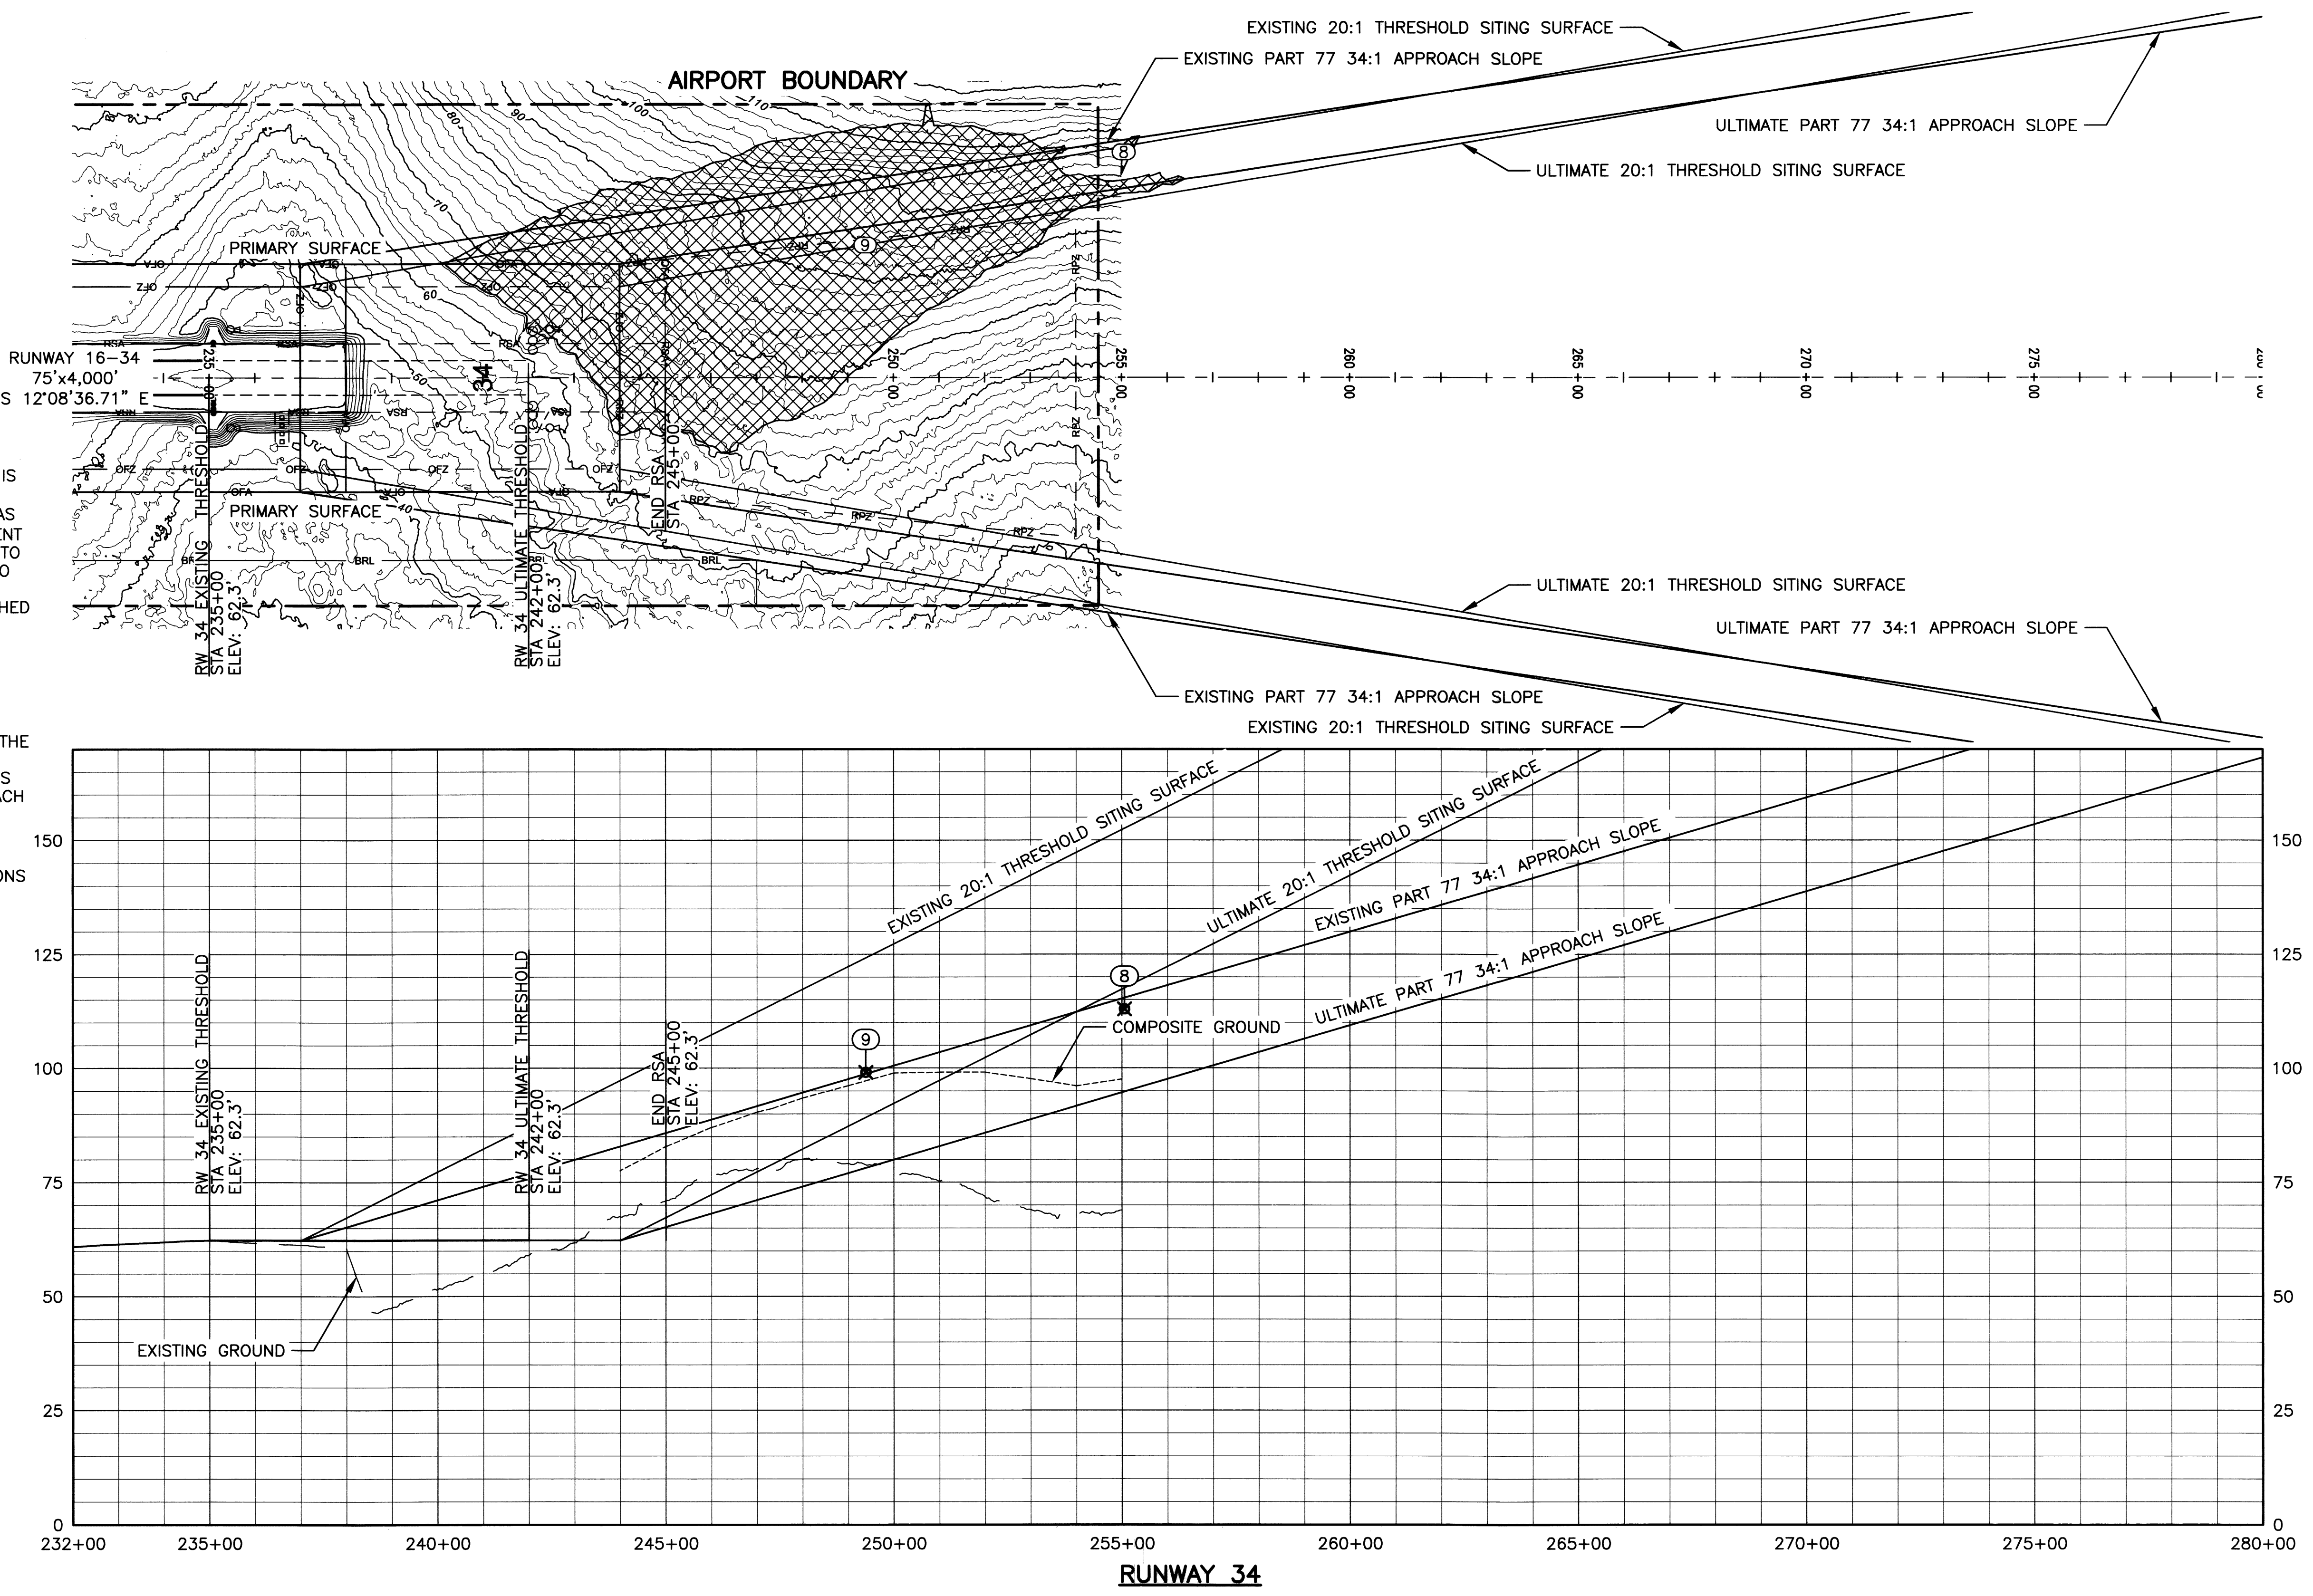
EXISTING 20:1 THRESHOLD SITING SURFACE
EXISTING PART 77 34:1 APPROACH SLOPE
AIRPORT BOUNDARY
ULTIMATE PART 77 34:1 APPROACH SLOPE
ULTIMATE 20:1 THRESHOLD SITING SURFACE
110
100
90
80
70
60
40
8
9
PRIMARY SURFACE
OFA
OFZ
RSA
RPZ
BRL
RUNWAY 16–34
75'x4,000'
S 12°08'36.71" E
34
235+00
250+00
255+00
260+00
265+00
270+00
275+00
IS
AS
ENT
TO
O
HED
THE
S
CH
ONS
PRIMARY SURFACE
RW 34 EXISTING THRESHOLD
STA 235+00
ELEV: 62.3'
RW 34 ULTIMATE THRESHOLD
STA 242+00
ELEV: 62.3'
END RSA
STA 245+00
ULTIMATE 20:1 THRESHOLD SITING SURFACE
ULTIMATE PART 77 34:1 APPROACH SLOPE
EXISTING PART 77 34:1 APPROACH SLOPE
EXISTING 20:1 THRESHOLD SITING SURFACE
EXISTING 20:1 THRESHOLD SITING SURFACE
ULTIMATE 20:1 THRESHOLD SITING SURFACE
EXISTING PART 77 34:1 APPROACH SLOPE
ULTIMATE PART 77 34:1 APPROACH SLOPE
8
9
COMPOSITE GROUND
RW 34 EXISTING THRESHOLD
STA 235+00
ELEV: 62.3'
RW 34 ULTIMATE THRESHOLD
STA 242+00
ELEV: 62.3'
END RSA
STA 245+00
ELEV: 62.3'
EXISTING GROUND
150
125
100
75
50
25
0
150
125
100
75
50
25
0
232+00
235+00
240+00
245+00
250+00
255+00
260+00
265+00
270+00
275+00
280+00
RUNWAY 34